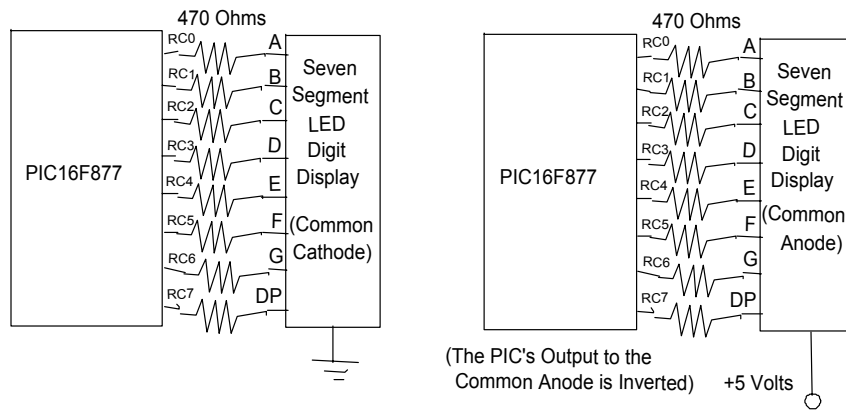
470 Ohms

PIC16F877

RC0
RC1
RC2
RC3
RC4
RC5
RC6
RC7

A
B
C
D
E
F
G
DP

Seven Segment LED Digit Display (Common Cathode)

470 Ohms

PIC16F877

RC0
RC1
RC2
RC3
RC4
RC5
RC6
RC7

A
B
C
D
E
F
G
DP

Seven Segment LED Digit Display (Common Anode)

(The PIC's Output to the Common Anode is Inverted)

+5 Volts